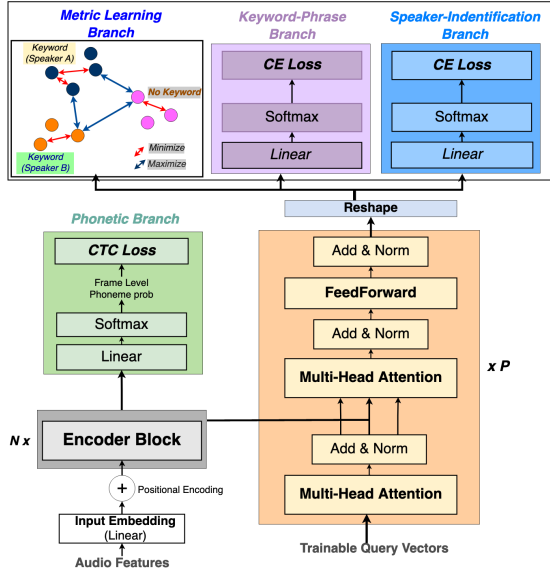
Metric Learning Branch

Keyword (Speaker A)

No Keyword

Keyword (Speaker B)

Minimize

Maximize

Keyword-Phrase Branch

CE Loss

Softmax

Linear

Speaker-Indentification Branch

CE Loss

Softmax

Linear

Reshape

Phonetic Branch

CTC Loss

Frame Level Phoneme prob

Softmax

Linear

Add & Norm

FeedForward

Add & Norm

Multi-Head Attention

x P

N x

Encoder Block

Add & Norm

+

Positional Encoding

Multi-Head Attention

Input Embedding (Linear)

Audio Features

Trainable Query Vectors